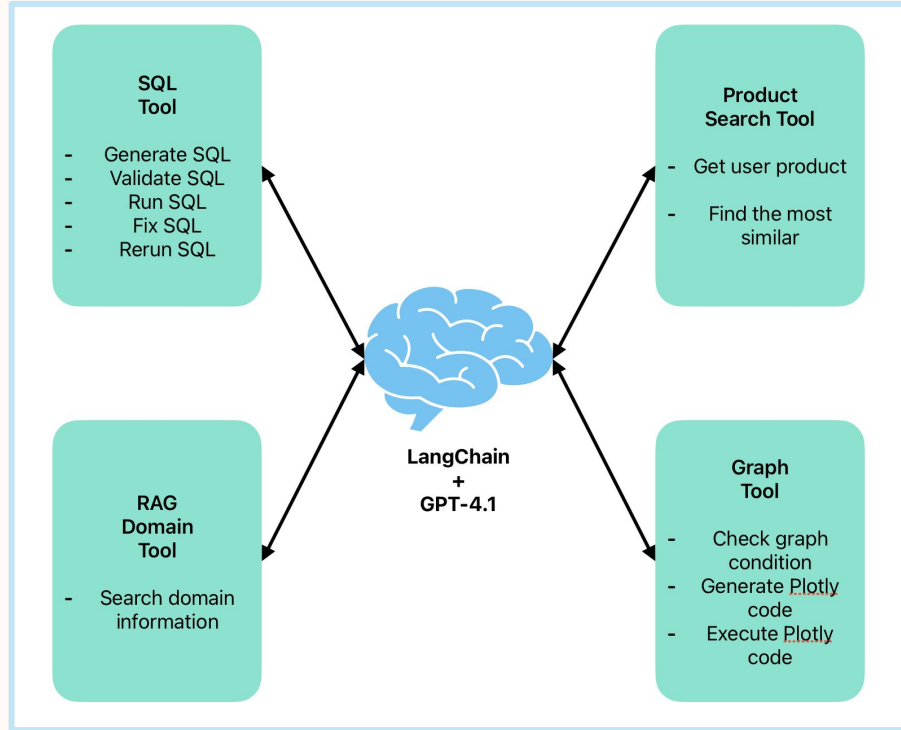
SQL
Tool

- Generate SQL
- Validate SQL
- Run SQL
- Fix SQL
- Rerun SQL

Product
Search Tool

- Get user product
- Find the most similar

LangChain
+
GPT-4.1

RAG
Domain
Tool

- Search domain information

Graph
Tool

- Check graph condition
- Generate Plotly code
- Execute Plotly code